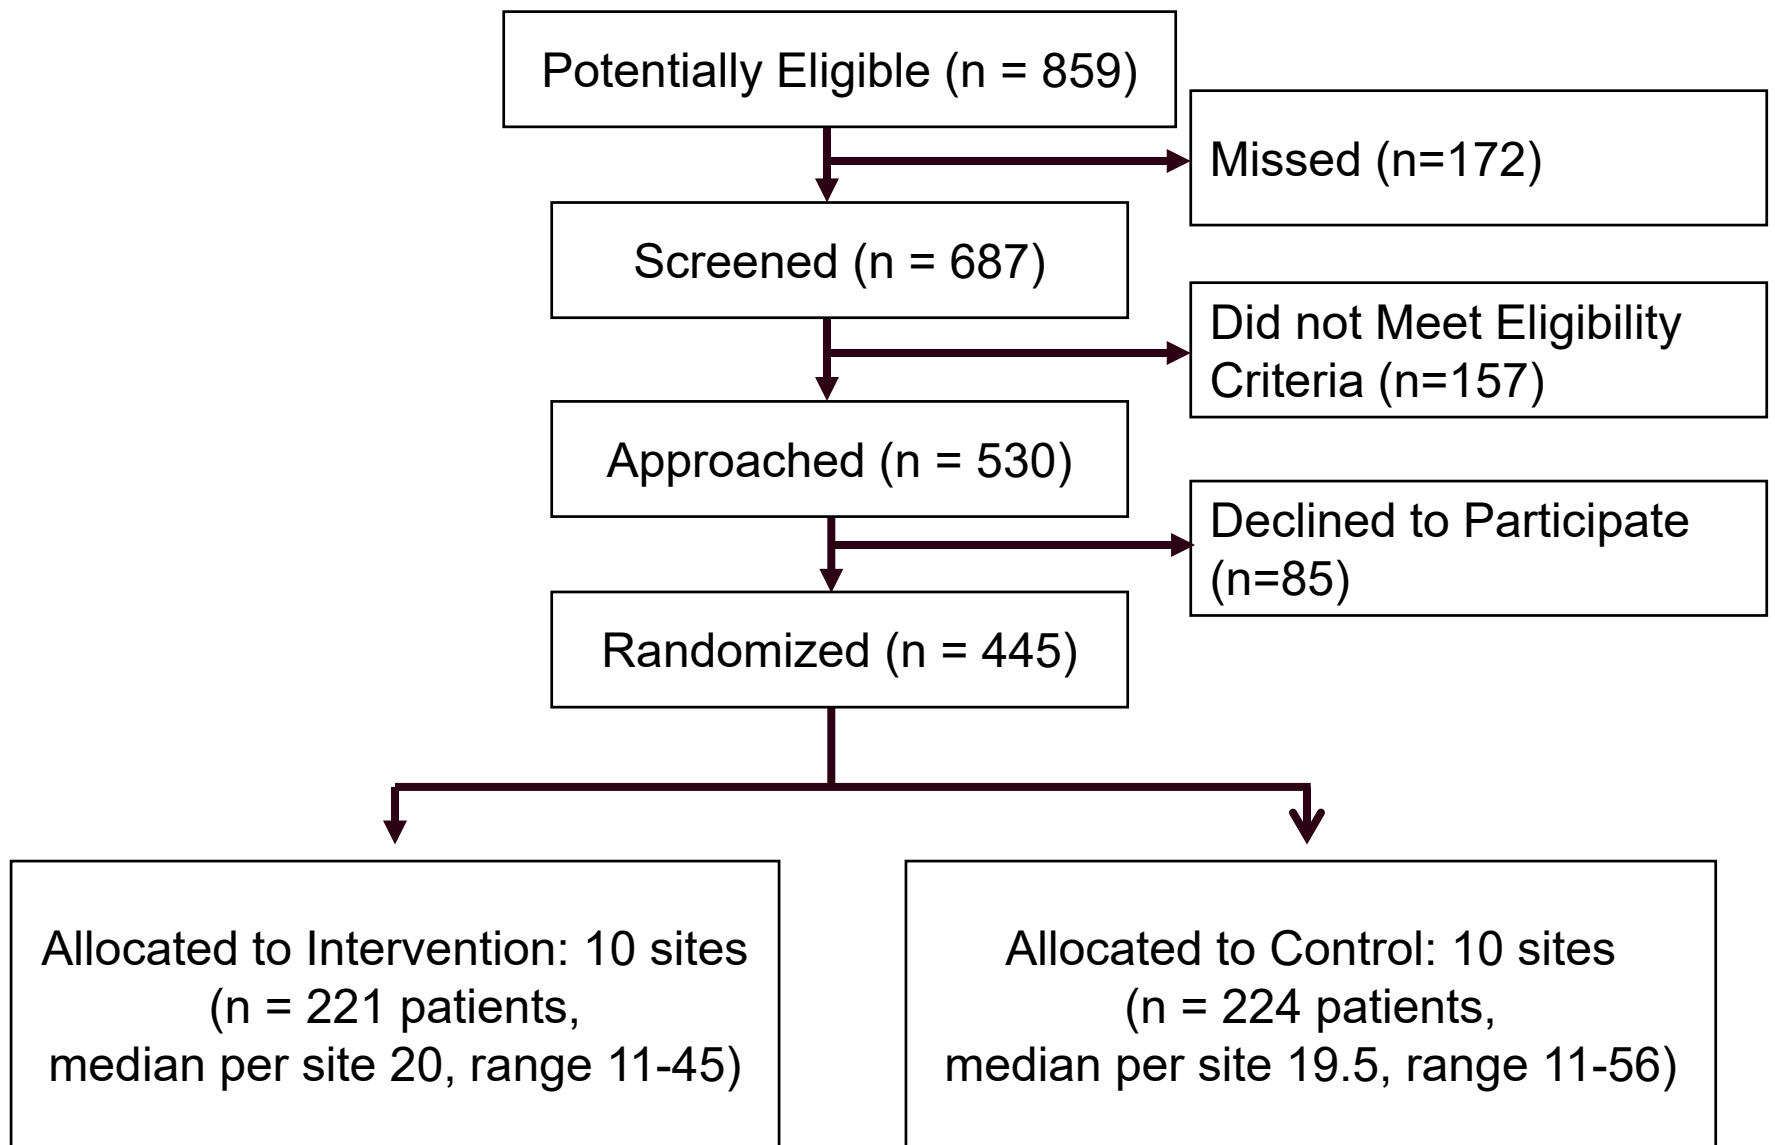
Potentially Eligible (n = 859)

Missed (n=172)

Screened (n = 687)

Did not Meet Eligibility Criteria (n=157)

Approached (n = 530)

Declined to Participate (n=85)

Randomized (n = 445)

Allocated to Intervention: 10 sites (n = 221 patients, median per site 20, range 11-45)

Allocated to Control: 10 sites (n = 224 patients, median per site 19.5, range 11-56)